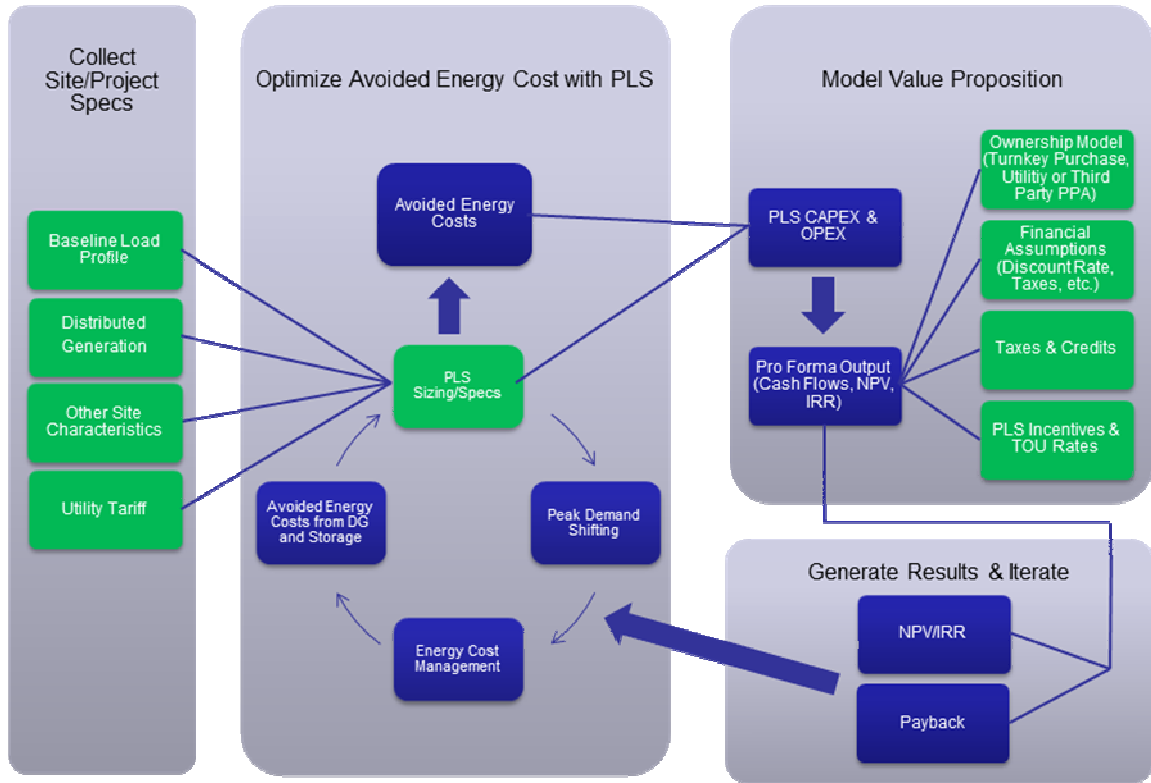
Collect Site/Project Specs

Baseline Load Profile

Distributed Generation

Other Site Characteristics

Utility Tariff

Optimize Avoided Energy Cost with PLS

Avoided Energy Costs

PLS Sizing/Specs

Peak Demand Shifting

Energy Cost Management

Avoided Energy Costs from DG and Storage

Model Value Proposition

PLS CAPEX & OPEX

Pro Forma Output (Cash Flows, NPV, IRR)

Ownership Model (Turnkey Purchase, Utilitiy or Third Party PPA)

Financial Assumptions (Discount Rate, Taxes, etc.)

Taxes & Credits

PLS Incentives & TOU Rates

Generate Results & Iterate

NPV/IRR

Payback